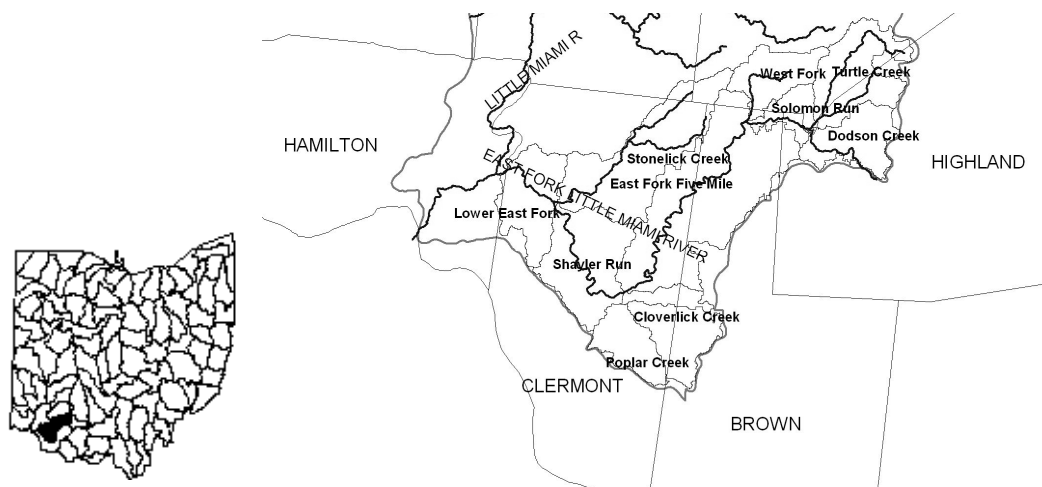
LITTLE MIAMI R

HAMILTON

West Fork

Turtle Creek

Solomon Run

Dodson Creek

HIGHLAND

Stonelick Creek

EAST FORK LITTLE MIAMI RIVER

East Fork Five Mile

Lower East Fork

Shayler Run

Cloverlick Creek

Poplar Creek

CLERMONT

BROWN